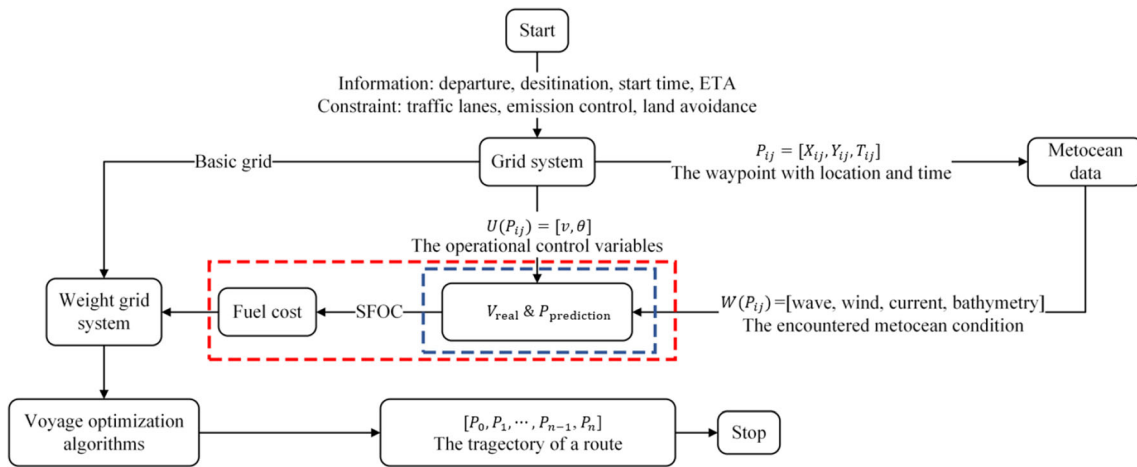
Start

Information: departure, desitination, start time, ETA
Constraint: traffic lanes, emission control, land avoidance

Basic grid

Grid system

$P_{ij} = [X_{ij}, Y_{ij}, T_{ij}]$
The waypoint with location and time

Metocean data

$U(P_{ij}) = [v, \theta]$
The operational control variables

Weight grid system

Fuel cost

SFOC

$V_{\text{real}}$ & $P_{\text{prediction}}$

$W(P_{ij})$=[wave, wind, current, bathymetry]
The encountered metocean condition

Voyage optimization algorithms

$[P_0, P_1, \cdots, P_{n-1}, P_n]$
The tragectory of a route

Stop